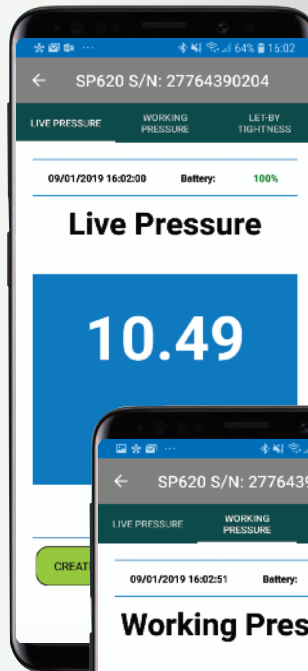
64% 16:02

←  SP620 S/N: 27764390204

LIVE PRESSURE | WORKING PRESSURE | LET-BY TIGHTNESS

09/01/2019 16:02:00  Battery: 100%

Live Pressure

10.49

CREA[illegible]

← SP620 S/N: 2776439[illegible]

LIVE PRESSURE | WORKING PRESSURE

09/01/2019 16:02:51  Battery:

Working Pres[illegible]